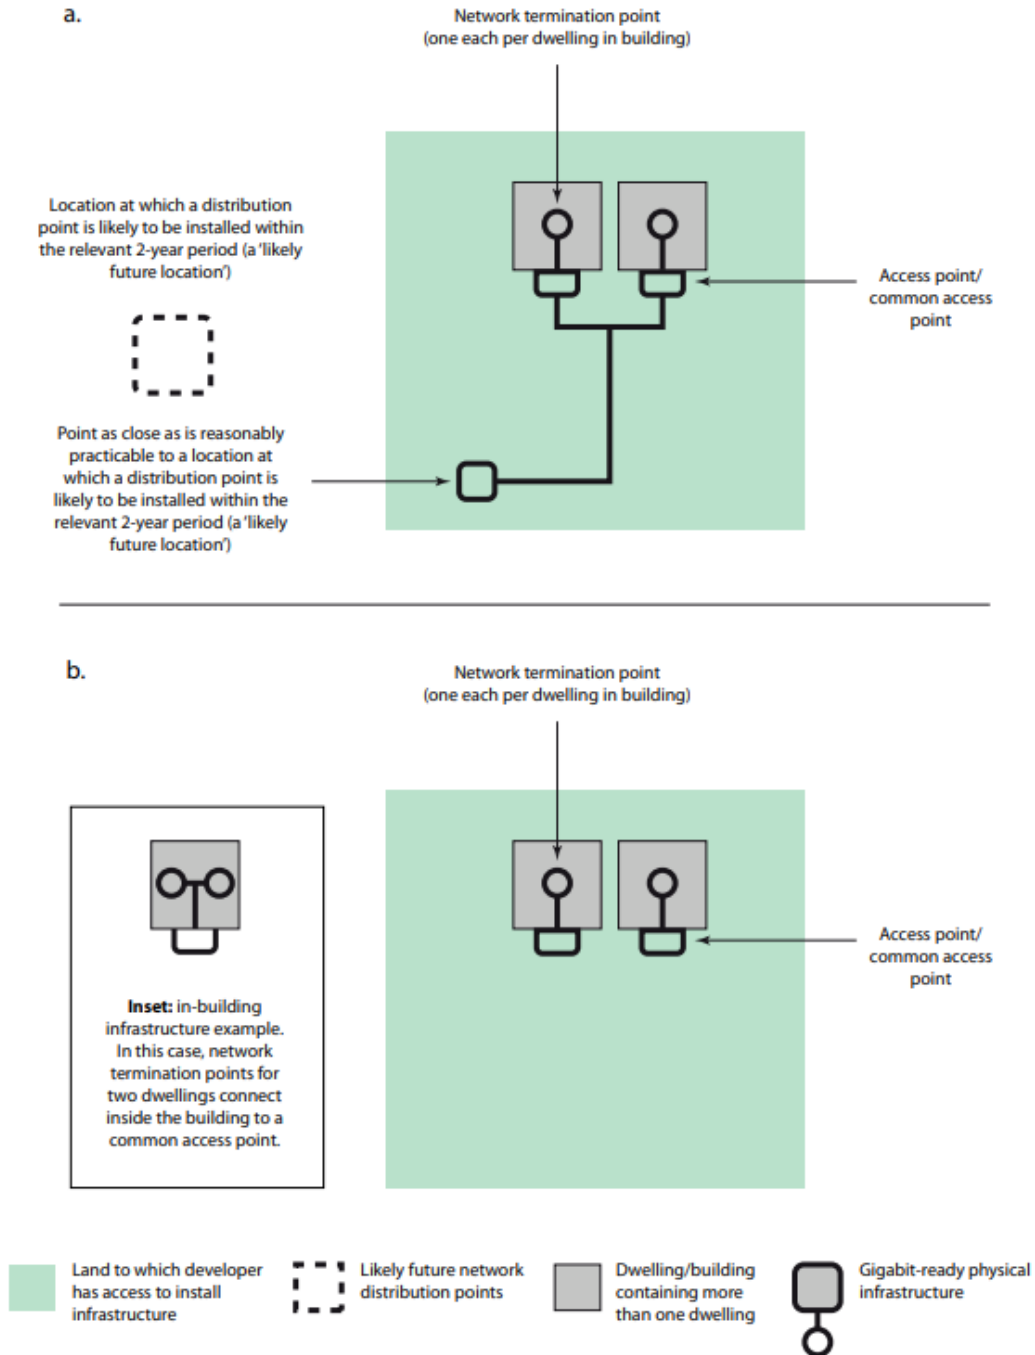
a.

Network termination point (one each per dwelling in building)

Location at which a distribution point is likely to be installed within the relevant 2-year period (a 'likely future location')

Access point/ common access point

Point as close as is reasonably practicable to a location at which a distribution point is likely to be installed within the relevant 2-year period (a 'likely future location')

b.

Network termination point (one each per dwelling in building)

Access point/ common access point

**Inset:** in-building infrastructure example. In this case, network termination points for two dwellings connect inside the building to a common access point.

Land to which developer has access to install infrastructure

Likely future network distribution points

Dwelling/building containing more than one dwelling

Gigabit-ready physical infrastructure